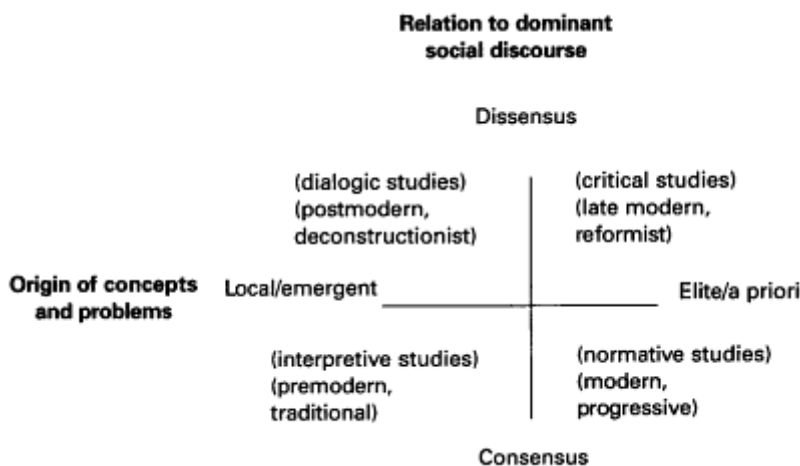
**Relation to dominant social discourse**

Dissensus

(dialogic studies)
(postmodern, deconstructionist)

(critical studies)
(late modern, reformist)

**Origin of concepts and problems**

Local/emergent

Elite/a priori

(interpretive studies)
(premodern, traditional)

(normative studies)
(modern, progressive)

Consensus